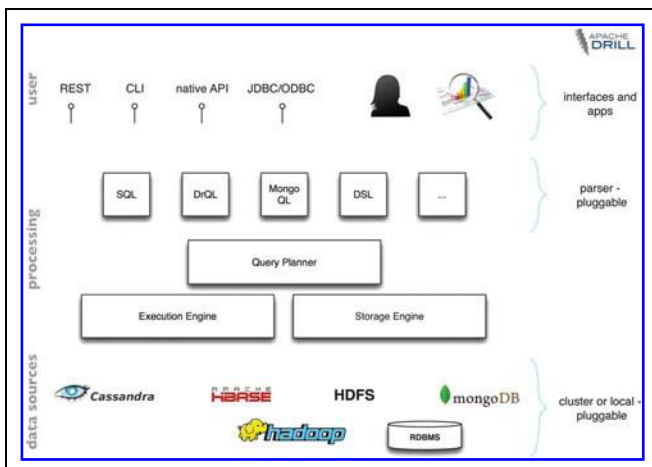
APACHE DRILL

user

REST CLI native API JDBC/ODBC

interfaces and apps

processing

SQL DrQL Mongo QL DSL ...

parser - pluggable

Query Planner

Execution Engine Storage Engine

data sources

Cassandra APACHE HBASE HDFS mongoDB

hadoop RDBMS

cluster or local - pluggable